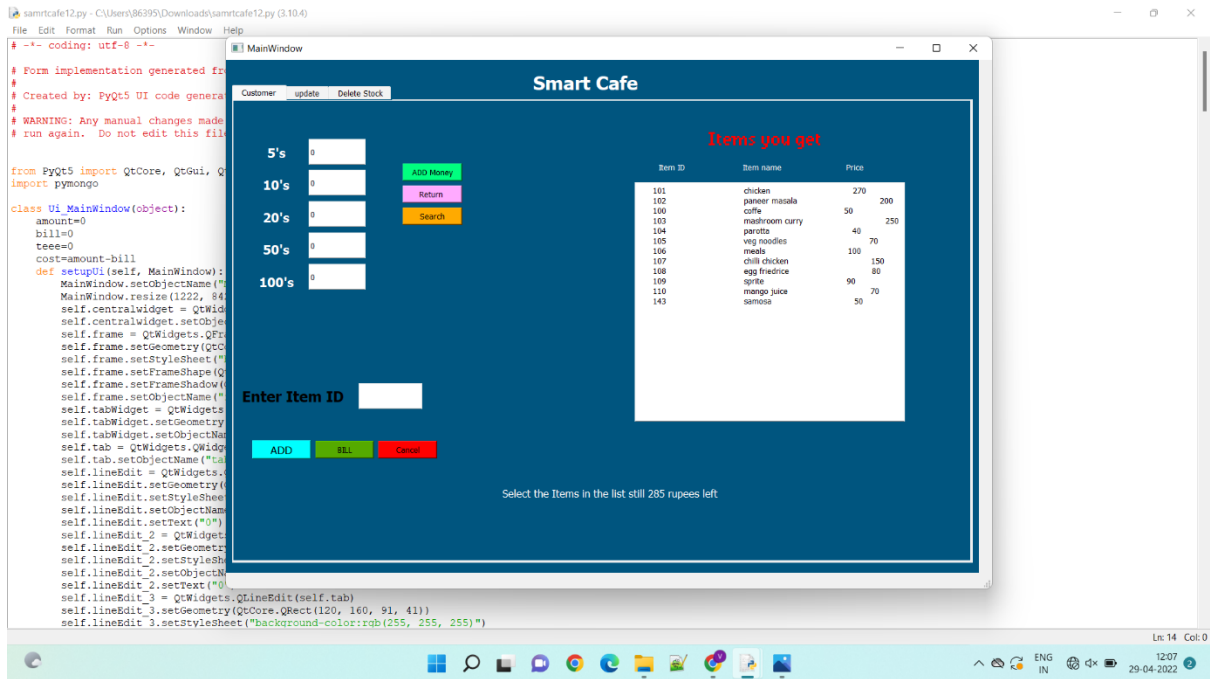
samrtcafe12.py - C:\Users\86395\Downloads\samrtcafe12.py (3.10.4)
File Edit Format Run Options Window Help
# -*- coding: utf-8 -*-

# Form implementation generated fr
#
# Created by: PyQt5 UI code genera
#
# WARNING: Any manual changes made
# run again. Do not edit this fil

from PyQt5 import QtCore, QtGui, Q
import pymongo

class Ui_MainWindow(object):
    amount=0
    bill=0
    teee=0
    cost=amount-bill
    def setupUi(self, MainWindow):
        MainWindow.setObjectName("
        MainWindow.resize(1222, 84
        self.centralwidget = QtWid
        self.centralwidget.setObje
        self.frame = QtWidgets.QFr
        self.frame.setGeometry(QtC
        self.frame.setStyleSheet("
        self.frame.setFrameShape(Q
        self.frame.setFrameShadow(
        self.frame.setObjectName("
        self.tabWidget = QtWidgets
        self.tabWidget.setGeometry
        self.tabWidget.setObjectNa
        self.tab = QtWidgets.QWidg
        self.tab.setObjectName("ta
        self.lineEdit = QtWidgets.
        self.lineEdit.setGeometry(
        self.lineEdit.setStyleShee
        self.lineEdit.setObjectNam
        self.lineEdit.setText("0")
        self.lineEdit_2 = QtWidget
        self.lineEdit_2.setGeometr
        self.lineEdit_2.setStyleSh
        self.lineEdit_2.setObjectN
        self.lineEdit_2.setText("0
        self.lineEdit_3 = QtWidgets.QLineEdit(self.tab)
        self.lineEdit_3.setGeometry(QtCore.QRect(120, 160, 91, 41))
        self.lineEdit_3.setStyleSheet("background-color:rgb(255, 255, 255)")

MainWindow

Smart Cafe

Customer | update | Delete Stock

5's 0
10's 0
20's 0
50's 0
100's 0

ADD Money
Return
Search

Items you get

| Item ID | Item name | Price |
|---|---|---|
| 101 | chicken | 270 |
| 102 | paneer masala | 200 |
| 100 | coffe | 50 |
| 103 | mashroom curry | 250 |
| 104 | parotta | 40 |
| 105 | veg noodles | 70 |
| 106 | meals | 100 |
| 107 | chilli chicken | 150 |
| 108 | egg friedrice | 80 |
| 109 | sprite | 90 |
| 110 | mango juice | 70 |
| 143 | samosa | 50 |

Enter Item ID

ADD  BILL  Cancel

Select the Items in the list still 285 rupees left

Ln: 14 Col: 0

ENG IN 12:07 29-04-2022 2